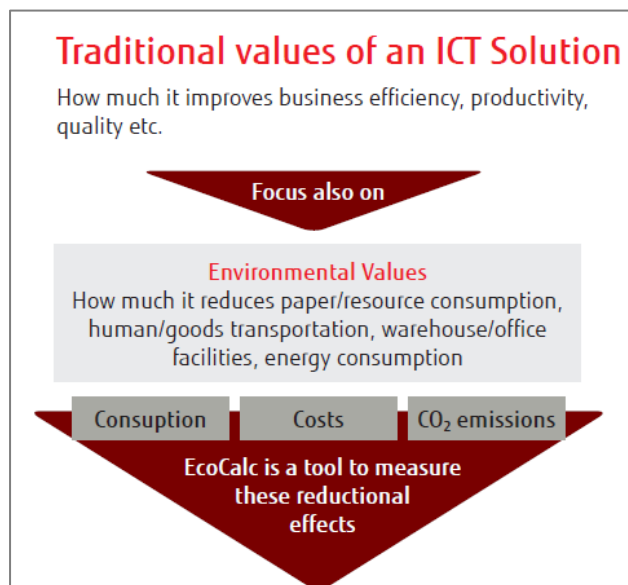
Traditional values of an ICT Solution
How much it improves business efficiency, productivity, quality etc.

Focus also on

Environmental Values
How much it reduces paper/resource consumption, human/goods transportation, warehouse/office facilities, energy consumption

Consuption

Costs

$CO_2$ emissions

EcoCalc is a tool to measure these reductional effects